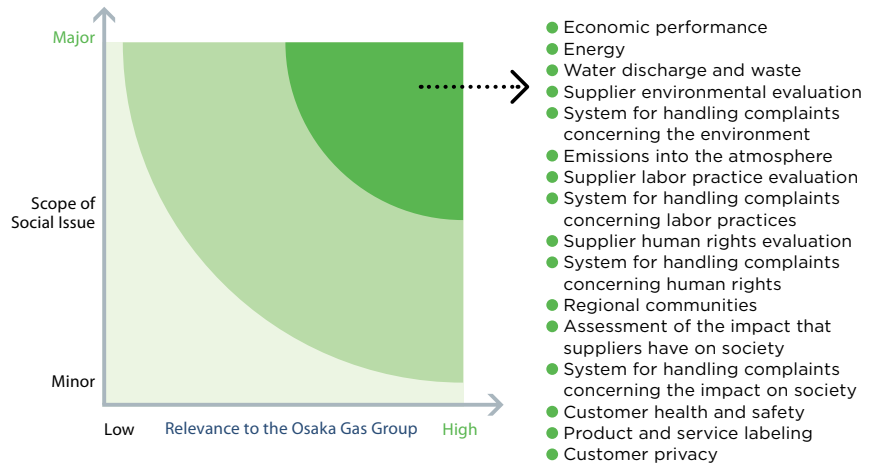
Major

Scope of Social Issue

Minor

Low

Relevance to the Osaka Gas Group

High

Economic performance
Energy
Water discharge and waste
Supplier environmental evaluation
System for handling complaints concerning the environment
Emissions into the atmosphere
Supplier labor practice evaluation
System for handling complaints concerning labor practices
Supplier human rights evaluation
System for handling complaints concerning human rights
Regional communities
Assessment of the impact that suppliers have on society
System for handling complaints concerning the impact on society
Customer health and safety
Product and service labeling
Customer privacy